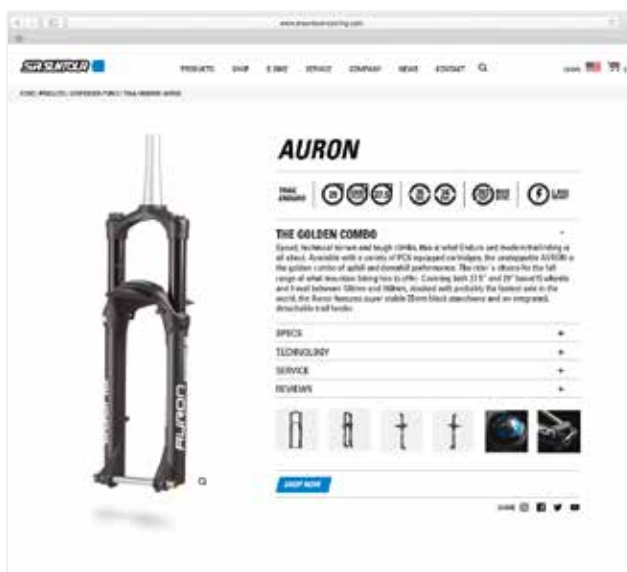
www.srsuntourcycling.com

SR SUNTOUR

PRODUCTS SHOP E-BIKE SERVICE COMPANY NEWS KONTAKT

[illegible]

AURON

TRAIL ENDURO

THE GOLDEN COMBO

Speed, technical terrain and tough climbs, this is what Enduro and modern trail riding is all about. Available with a variety of RC2 equipped cartridges, the unstoppable AURON is the golden combo of uphill and downhill performance. The rider´s choice for the full range of what mountain biking has to offer. Covering both 27.5" and 29" boost wheels and travel between 130mm and 160mm, stocked with probably the fastest axle in the world, the Auron features super stable 35mm black stanchions and an integrated, detachable trail fender.

SPECS
TECHNOLOGY
SERVICE
REVIEWS

AURON

SHOP NOW

SHARE